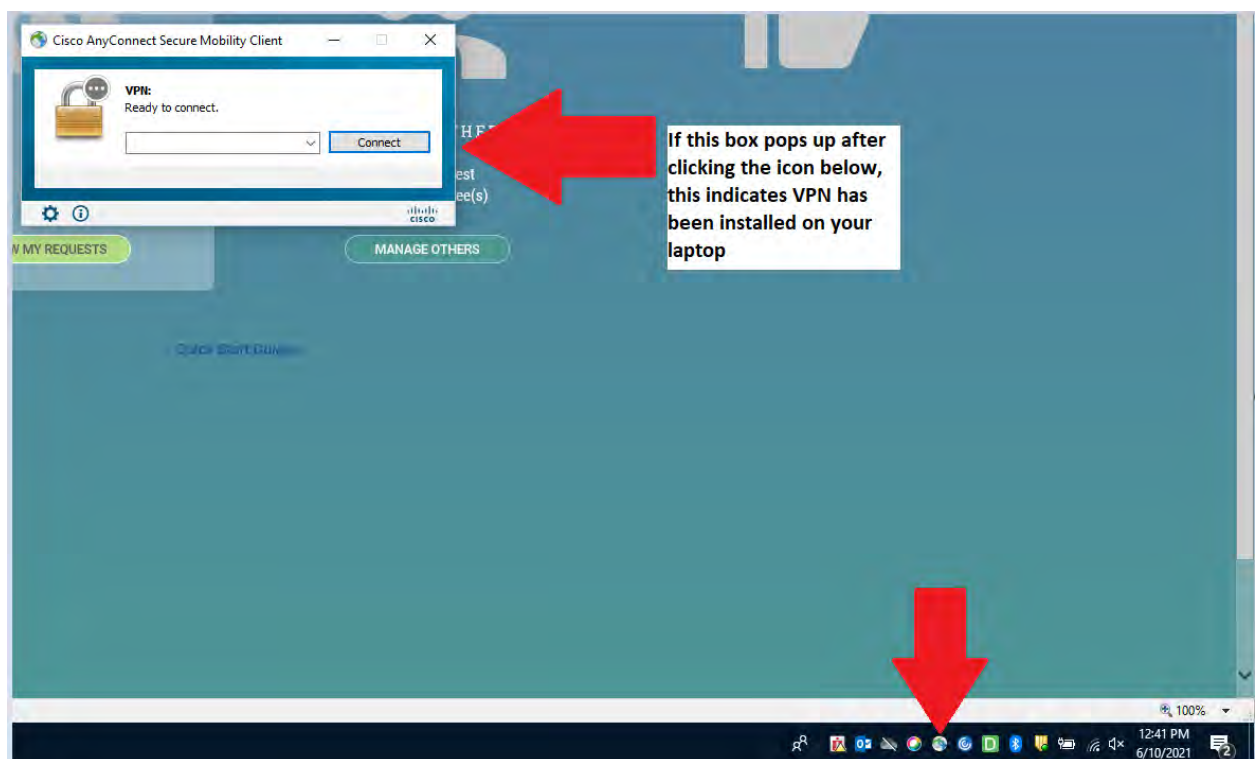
Cisco AnyConnect Secure Mobility Client

VPN:
Ready to connect.

Connect

cisco

HER
est
ee(s)

W MY REQUESTS

MANAGE OTHERS

Quick Start Guide

If this box pops up after clicking the icon below, this indicates VPN has been installed on your laptop

100%

12:41 PM
6/10/2021

2